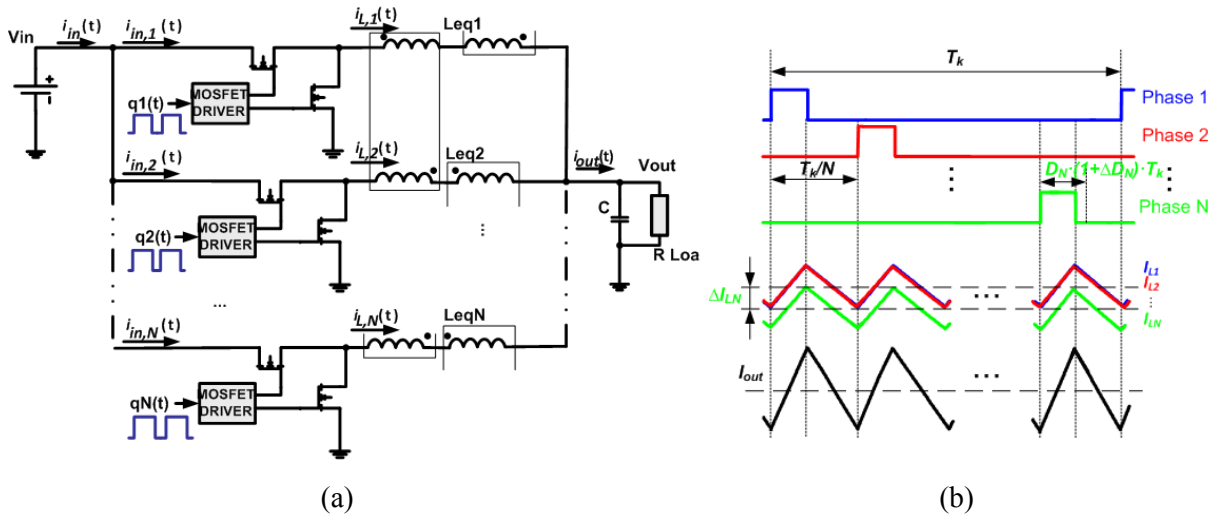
Vin
$i_{in}$(t)
$i_{in,1}$(t)
$i_{L,1}$(t)
Leq1
q1(t)
MOSFET DRIVER
$i_{L,2}$(t)
Leq2
$i_{in,2}$(t)
$i_{out}$(t)
Vout
C
q2(t)
MOSFET DRIVER
R Loa
...
$i_{in,N}$(t)
$i_{L,N}$(t)
LeqN
qN(t)
MOSFET DRIVER
(a)

$T_k$
Phase 1
Phase 2
$T_k/N$
$D_N \cdot (1+\Delta D_N) \cdot T_k$
Phase N
$\Delta J_{LN}$
$I_{L1}$
$I_{L2}$
$I_{LN}$
$I_{out}$
(b)